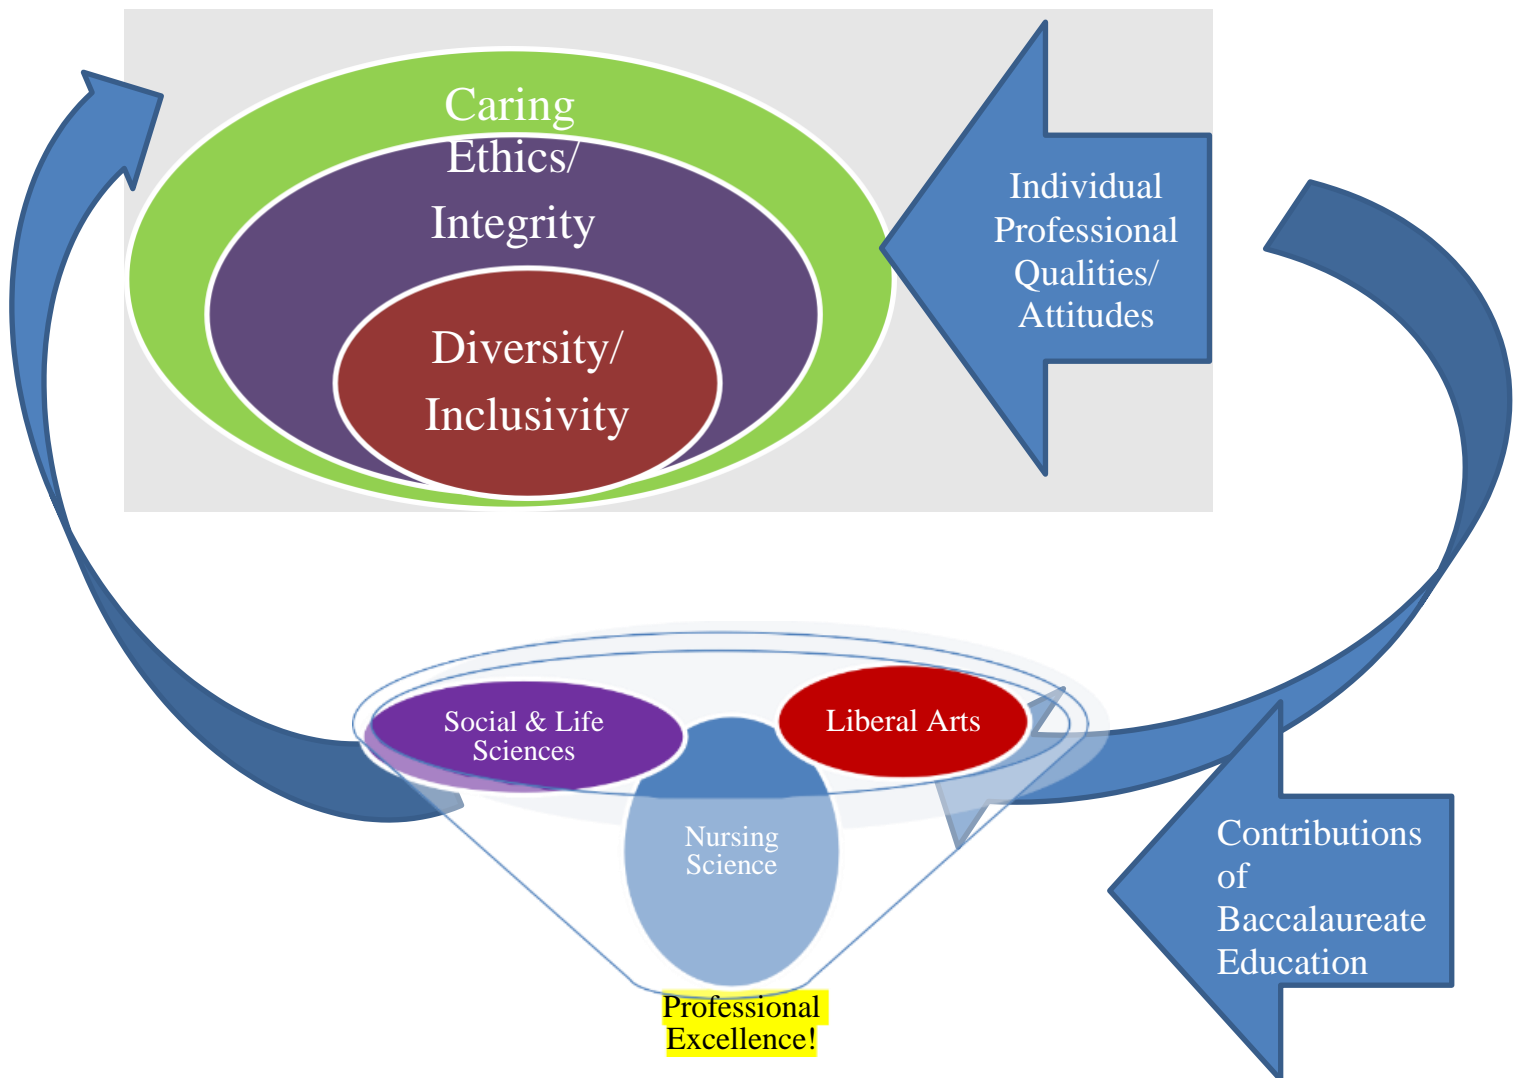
Caring

Ethics/
Integrity

Diversity/
Inclusivity

Individual
Professional
Qualities/
Attitudes

Social & Life
Sciences

Liberal Arts

Nursing
Science

Professional
Excellence!

Contributions
of
Baccalaureate
Education